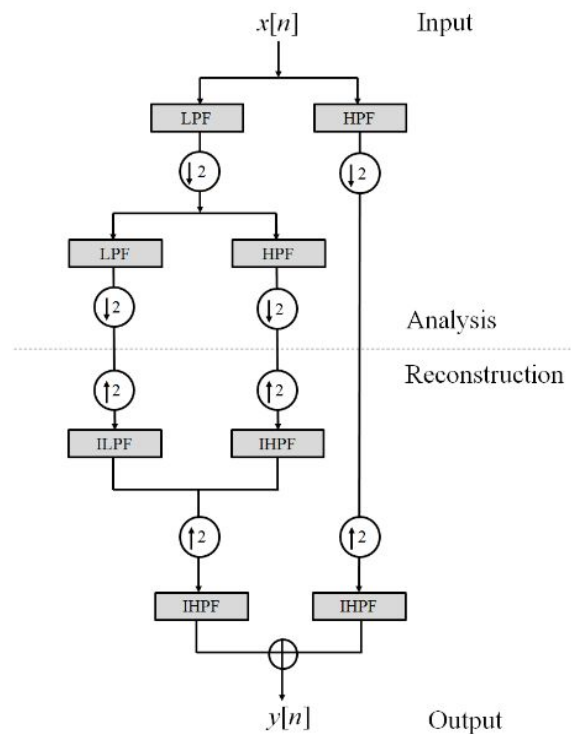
$x[n]$ Input

LPF HPF

$\downarrow 2$ $\downarrow 2$

LPF HPF

$\downarrow 2$ $\downarrow 2$

Analysis

Reconstruction

$\uparrow 2$ $\uparrow 2$

ILPF IHPF

$\uparrow 2$ $\uparrow 2$

IHPF IHPF

$\oplus$

$y[n]$ Output